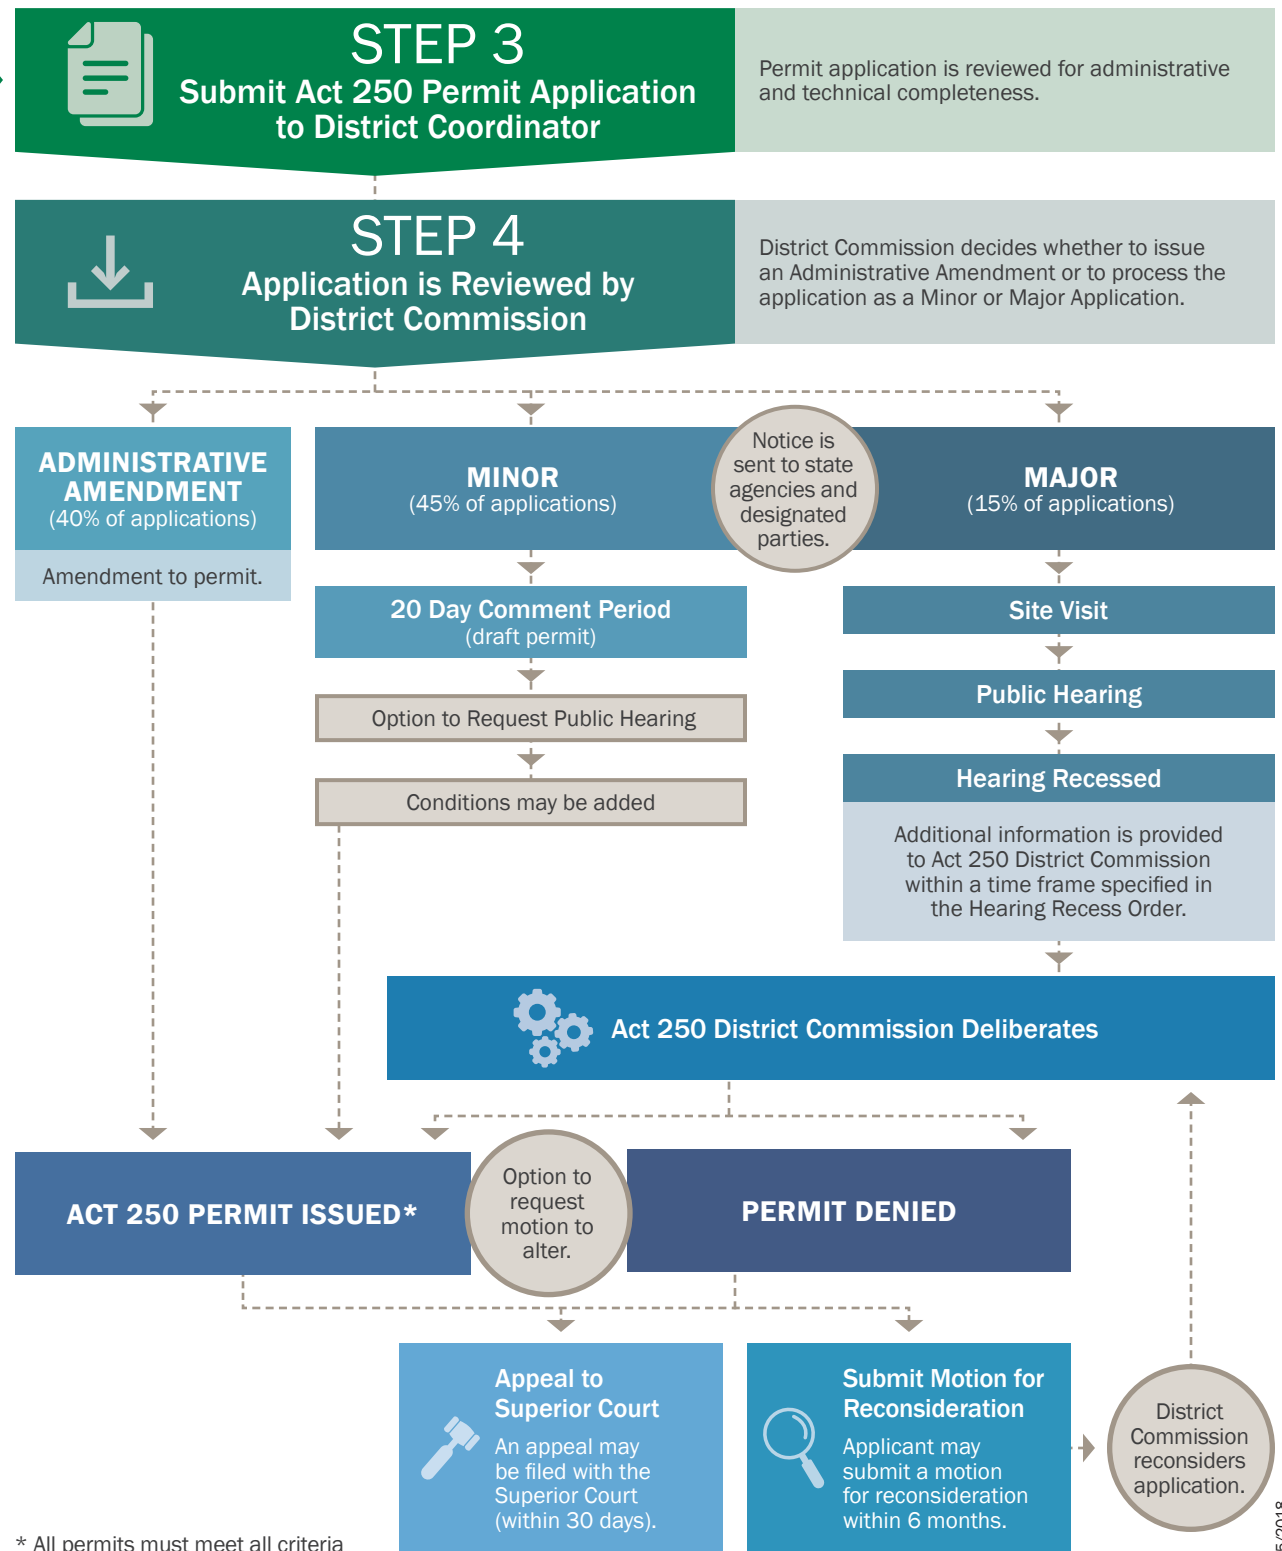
STEP 3
Submit Act 250 Permit Application to District Coordinator

Permit application is reviewed for administrative and technical completeness.

STEP 4
Application is Reviewed by District Commission

District Commission decides whether to issue an Administrative Amendment or to process the application as a Minor or Major Application.

ADMINISTRATIVE AMENDMENT
(40% of applications)

Amendment to permit.

MINOR
(45% of applications)

Notice is sent to state agencies and designated parties.

MAJOR
(15% of applications)

20 Day Comment Period
(draft permit)

Option to Request Public Hearing

Conditions may be added

Site Visit

Public Hearing

Hearing Recessed

Additional information is provided to Act 250 District Commission within a time frame specified in the Hearing Recess Order.

Act 250 District Commission Deliberates

ACT 250 PERMIT ISSUED*

Option to request motion to alter.

PERMIT DENIED

Appeal to Superior Court
An appeal may be filed with the Superior Court (within 30 days).

Submit Motion for Reconsideration
Applicant may submit a motion for reconsideration within 6 months.

District Commission reconsiders application.

* All permits must meet all criteria

5/2018